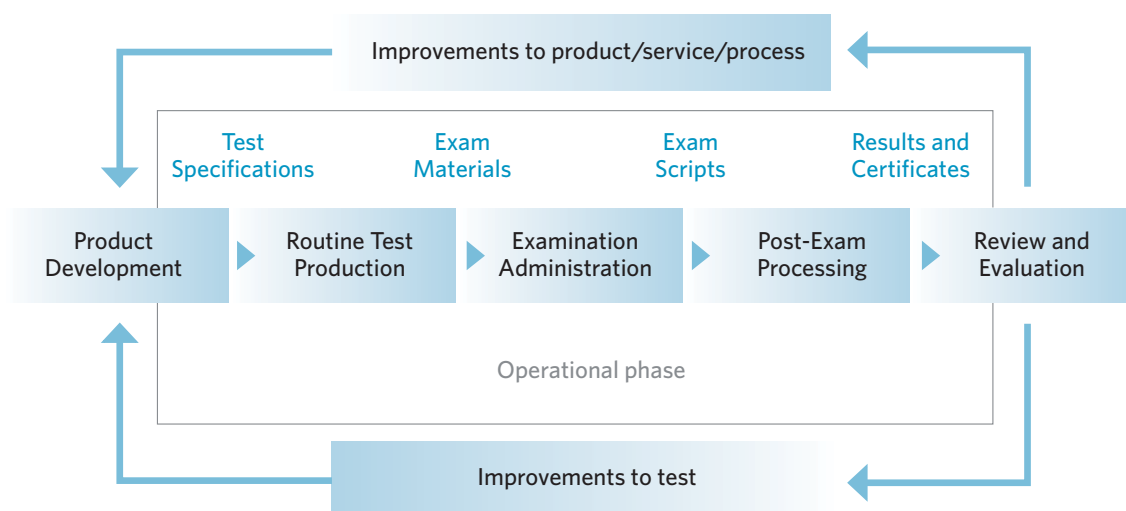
Improvements to product/service/process

Test Specifications

Exam Materials

Exam Scripts

Results and Certificates

Product Development

Routine Test Production

Examination Administration

Post-Exam Processing

Review and Evaluation

Operational phase

Improvements to test